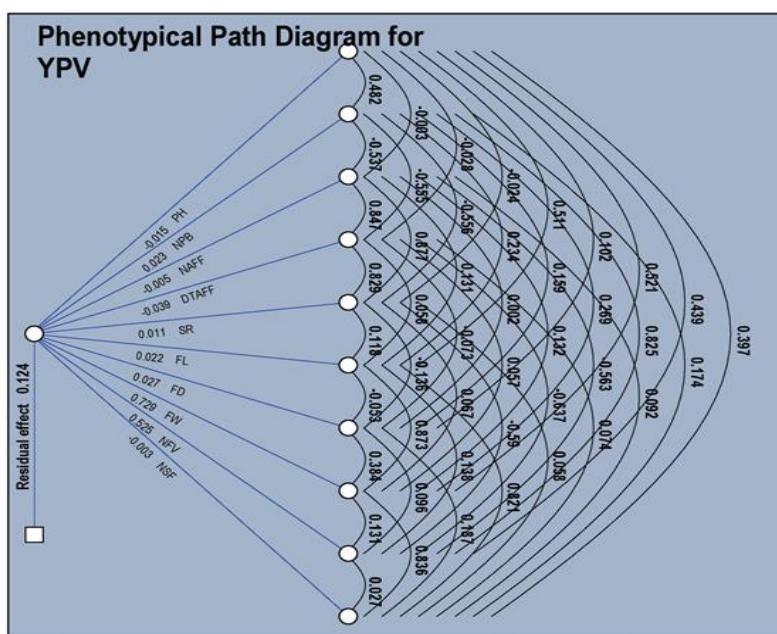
Phenotypical Path Diagram for YPV

Residual effect 0.124

-0.015 PH
0.023 NPB
-0.005 NAFF
-0.039 DTAFF
0.011 SR
0.022 FL
0.027 FD
0.729 FW
0.525 NFV
-0.003 NSF

0.482
-0.537
0.847
0.829
0.118
-0.053
0.384
0.131
0.027

-0.083
-0.555
0.877
0.056
-0.136
0.873
0.096
0.836

-0.028
-0.556
0.131
-0.073
0.067
0.138
0.187

-0.024
0.234
0.002
0.057
-0.59
0.821

0.511
0.159
0.132
-0.837
0.058

0.102
0.269
-0.563
0.074

0.521
0.825
0.092

0.439
0.174

0.397